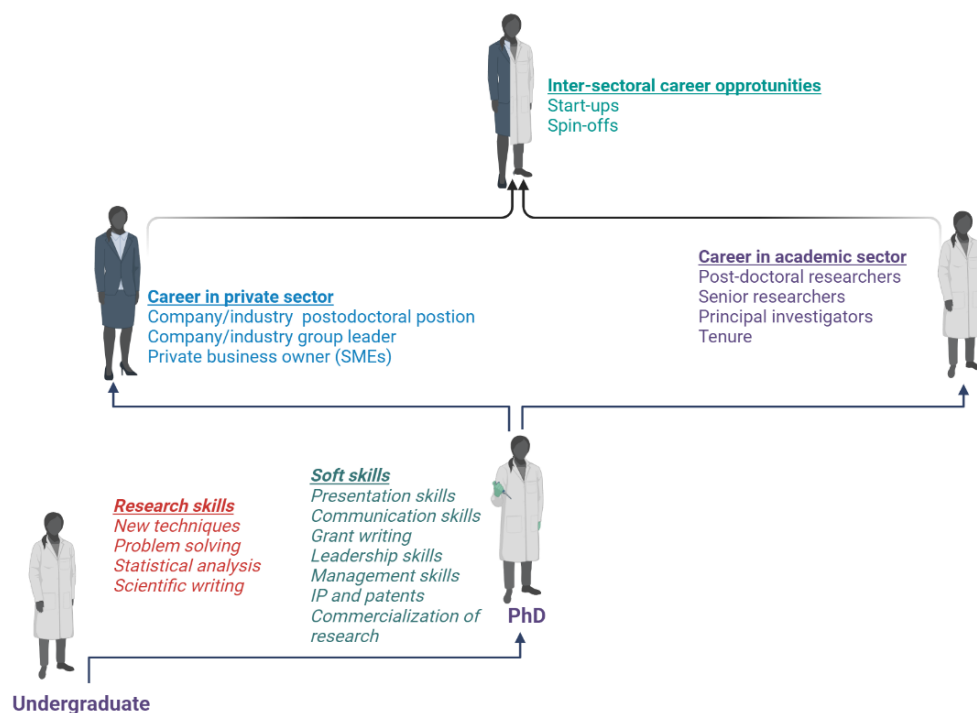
Inter-sectoral career opprotunities
Start-ups
Spin-offs

Career in private sector
Company/industry postodoctoral postion
Company/industry group leader
Private business owner (SMEs)

Career in academic sector
Post-doctoral researchers
Senior researchers
Principal investigators
Tenure

Research skills
New techniques
Problem solving
Statistical analysis
Scientific writing

Soft skills
Presentation skills
Communication skills
Grant writing
Leadership skills
Management skills
IP and patents
Commercialization of research

PhD

Undergraduate